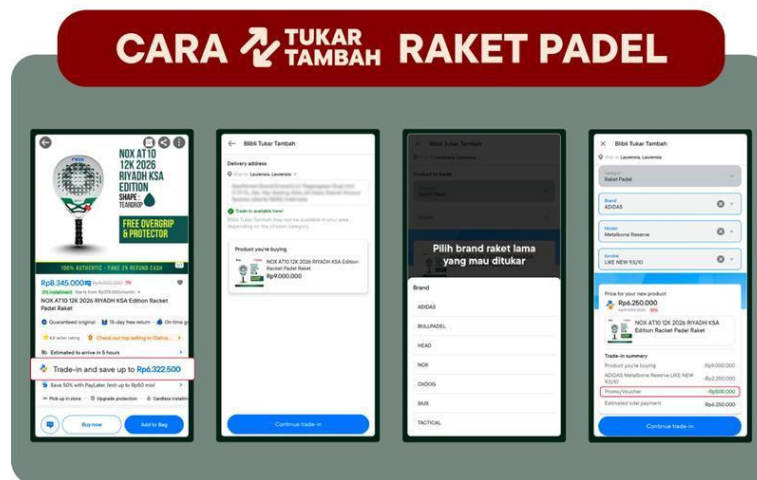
CARA TUKAR TAMBAH RAKET PADEL

NOX AT10 12K 2026 RIYADH KSA EDITION
SHAPE TEARDROP
FREE OVERGRIP & PROTECTOR
100% AUTHENTIC - FAKE 2X REFUND CASH
Rp8.345.000
NOX AT10 12K 2026 RIYADH KSA Edition Racket Padel Raket
Guaranteed original
15-day free return
On time guarantee
Estimated to arrive in 5 hours
Trade-in and save up to Rp6.322.500
Save 50% with PayLater, Install up to Rp60 mio!
Pick up in store
Upgrade protection
Buy now
Add to Bag

Blibli Tukar Tambah
Delivery address
Laurencia, Laurencia
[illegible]
Trade-in available here!
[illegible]
Product you're buying
NOX AT10 12K 2026 RIYADH KSA Edition Racket Padel Raket
Rp9.000.000
Continue trade-in

Blibli Tukar Tambah
Product to trade
Raket Padel
Pilih brand raket lama yang mau ditukar
Brand
ADIDAS
BULLPADEL
HEAD
NOX
OXDOG
SIUX
TACTICAL

Blibli Tukar Tambah
Laurencia, Laurencia
Raket Padel
Brand
ADIDAS
Model
Metalbone Reserve
Kondisi
LIKE NEW 9.5/10
Price for your new product
Rp6.250.000
NOX AT10 12K 2026 RIYADH KSA Edition Racket Padel Raket
Trade-in summary
Product you're buying
Rp9.000.000
ADIDAS Metalbone Reserve LIKE NEW 9.5/10
-Rp2.250.000
Promo/Voucher
-Rp500.000
Estimated total payment
Rp6.250.000
Continue trade-in